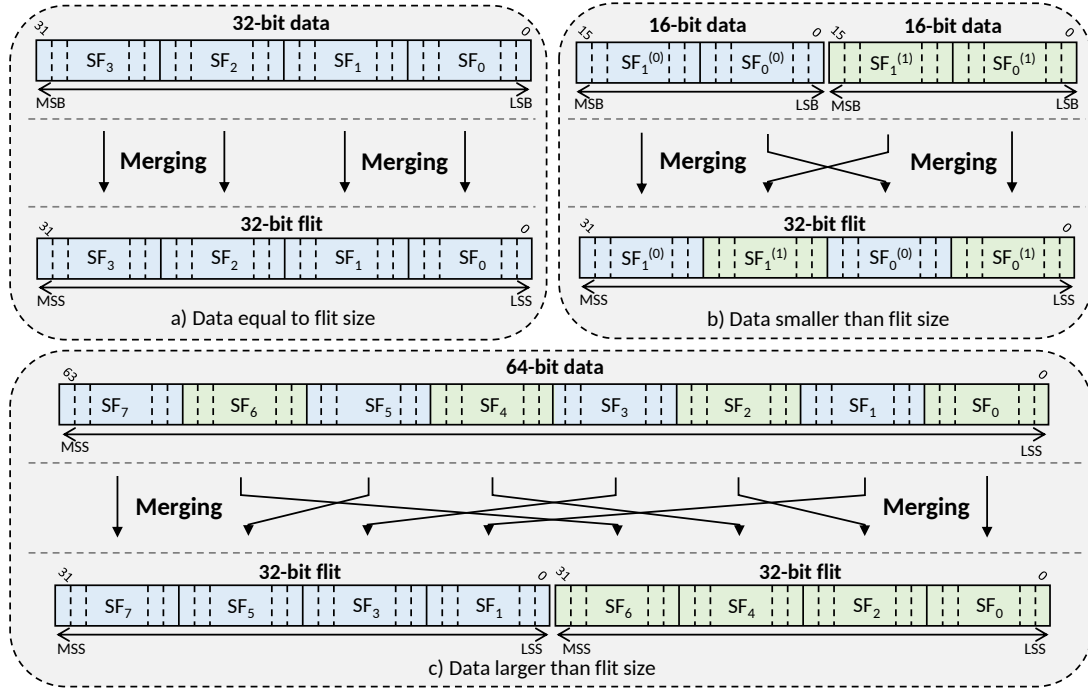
32-bit data

31 0

$SF_3$ $SF_2$ $SF_1$ $SF_0$

MSB LSB

Merging Merging

32-bit flit

31 0

$SF_3$ $SF_2$ $SF_1$ $SF_0$

MSS LSS

a) Data equal to flit size

16-bit data 16-bit data

15 0 15 0

$SF_1^{(0)}$ $SF_0^{(0)}$ $SF_1^{(1)}$ $SF_0^{(1)}$

MSB LSB MSB LSB

Merging Merging

32-bit flit

31 0

$SF_1^{(0)}$ $SF_1^{(1)}$ $SF_0^{(0)}$ $SF_0^{(1)}$

MSS LSS

b) Data smaller than flit size

64-bit data

63 0

$SF_7$ $SF_6$ $SF_5$ $SF_4$ $SF_3$ $SF_2$ $SF_1$ $SF_0$

MSS LSS

Merging Merging

32-bit flit 32-bit flit

31 0 31 0

$SF_7$ $SF_5$ $SF_3$ $SF_1$ $SF_6$ $SF_4$ $SF_2$ $SF_0$

MSS LSS MSS LSS

c) Data larger than flit size